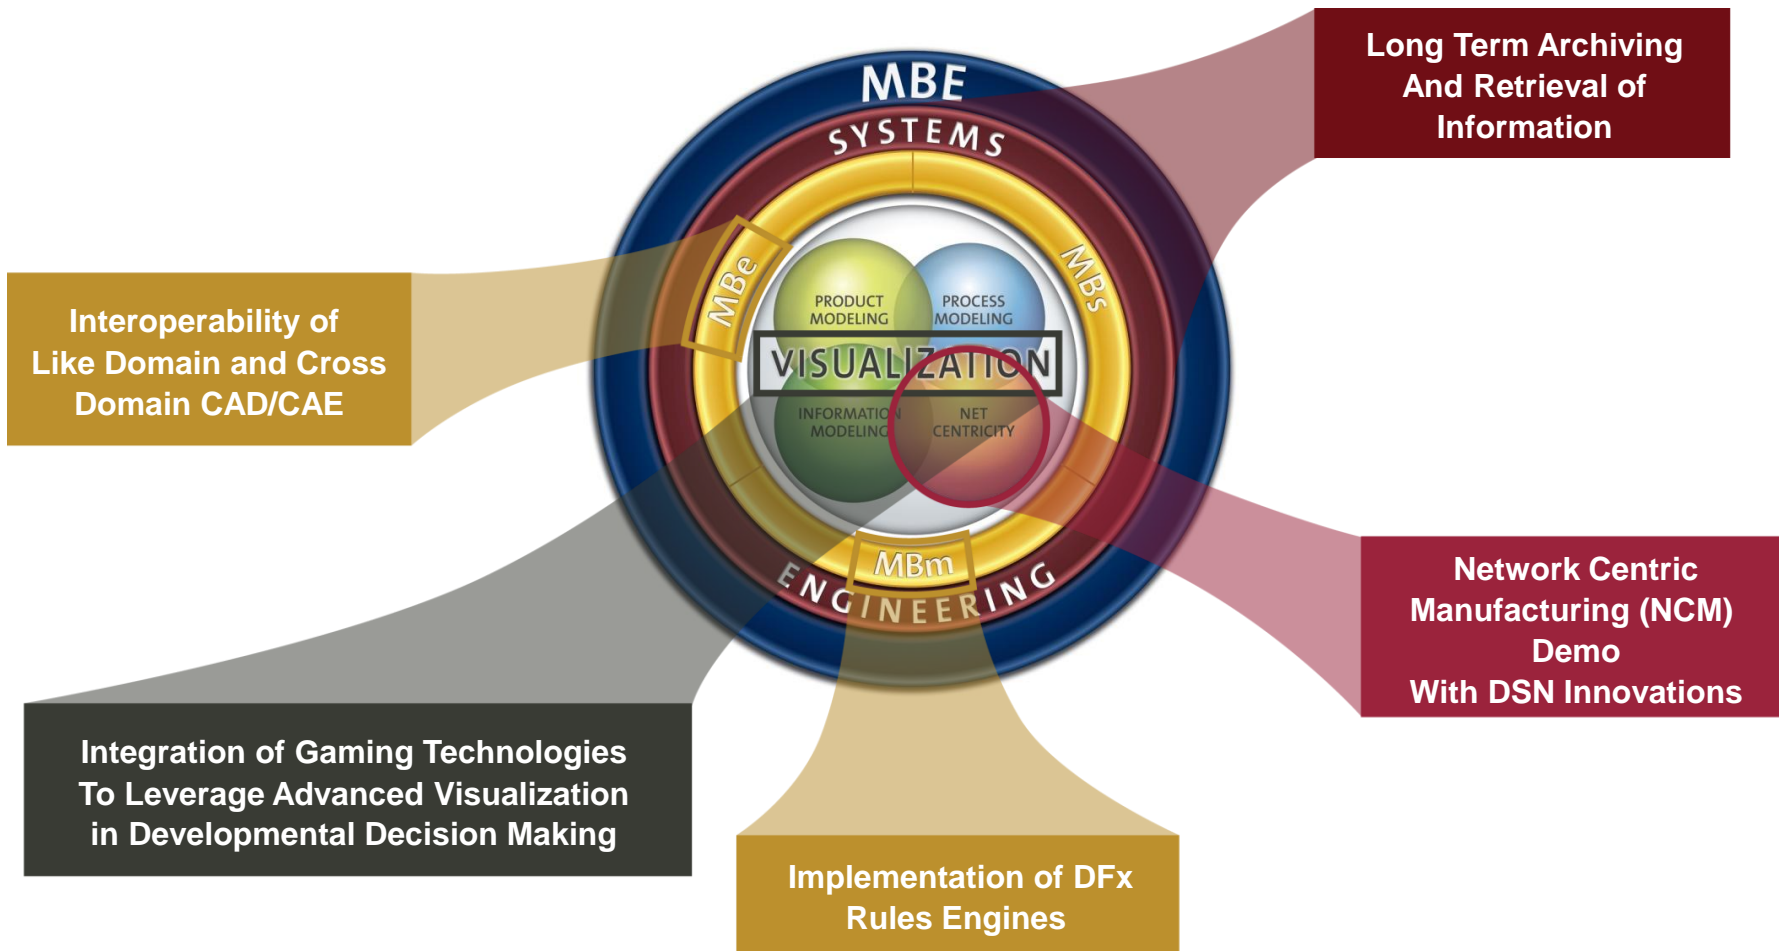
MBE

SYSTEMS

MBe

MBs

PRODUCT MODELING

PROCESS MODELING

VISUALIZATION

INFORMATION MODELING

NET CENTRICITY

MBm

ENGINEERING

Long Term Archiving And Retrieval of Information

Interoperability of Like Domain and Cross Domain CAD/CAE

Network Centric Manufacturing (NCM) Demo With DSN Innovations

Integration of Gaming Technologies To Leverage Advanced Visualization in Developmental Decision Making

Implementation of DFx Rules Engines